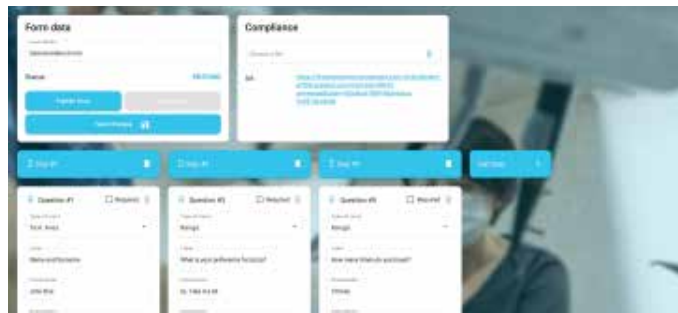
Form data

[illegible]

Theme

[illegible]

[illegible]

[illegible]

Compliance

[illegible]

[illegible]

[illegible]

Step #1

Step #2

Step #3

Add Step

Question #1

Required

Type of input

Text Area

Label

Name and Surname

Placeholder

John Doe

Question #2

Required

Type of input

Range

Label

What is your preference for price?

Placeholder

Eg. 1000-4000

Question #3

Required

Type of input

Range

Label

How many items do you need?

Placeholder

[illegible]